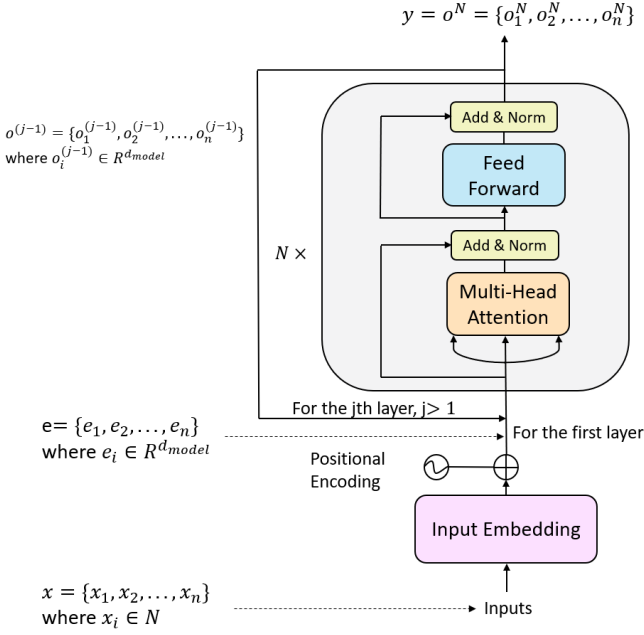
$y = o^N = \{o_1^N, o_2^N, \ldots, o_n^N\}$

$o^{(j-1)} = \{o_1^{(j-1)}, o_2^{(j-1)}, \ldots, o_n^{(j-1)}\}$
where $o_i^{(j-1)} \in R^{d_{model}}$

Add & Norm

Feed Forward

$N \times$

Add & Norm

Multi-Head Attention

For the jth layer, j> 1

e= $\{e_1, e_2, \ldots, e_n\}$
where $e_i \in R^{d_{model}}$

For the first layer

Positional Encoding

Input Embedding

$x = \{x_1, x_2, \ldots, x_n\}$
where $x_i \in N$

Inputs